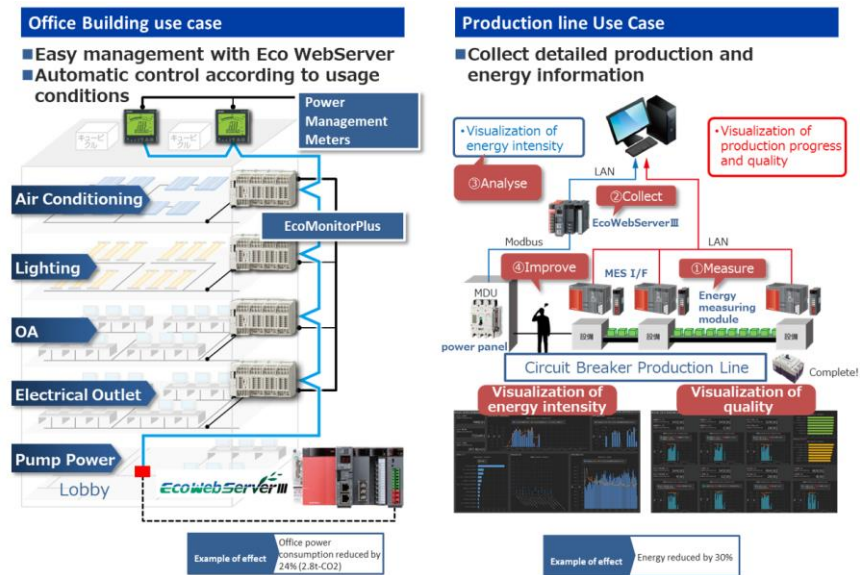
Office Building use case

■Easy management with Eco WebServer
■Automatic control according to usage conditions

Power Management Meters

Air Conditioning

EcoMonitorPlus

Lighting

OA

Electrical Outlet

Pump Power

Lobby

EcoWebServerIII

Example of effect
Office power consumption reduced by 24% (2.8t-CO2)

Production line Use Case

■Collect detailed production and energy information

•Visualization of energy intensity

LAN

•Visualization of production progress and quality

③Analyse

②Collect

EcoWebServerIII

Modbus

LAN

④Improve

MES I/F

①Measure

MDU

Energy measuring module

power panel

設備

設備

設備

Circuit Breaker Production Line

Complete!

Visualization of energy intensity

Visualization of quality

Example of effect
Energy reduced by 30%